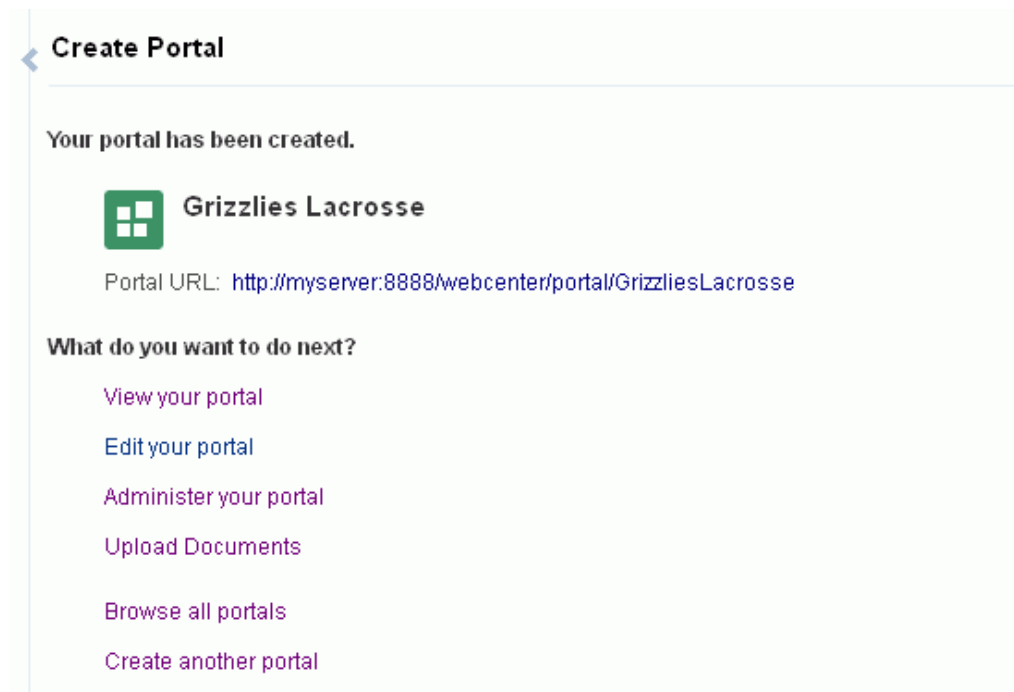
Create Portal

Your portal has been created.

Grizzlies Lacrosse

Portal URL: http://myserver:8888/webcenter/portal/GrizzliesLacrosse

What do you want to do next?

View your portal

Edit your portal

Administer your portal

Upload Documents

Browse all portals

Create another portal